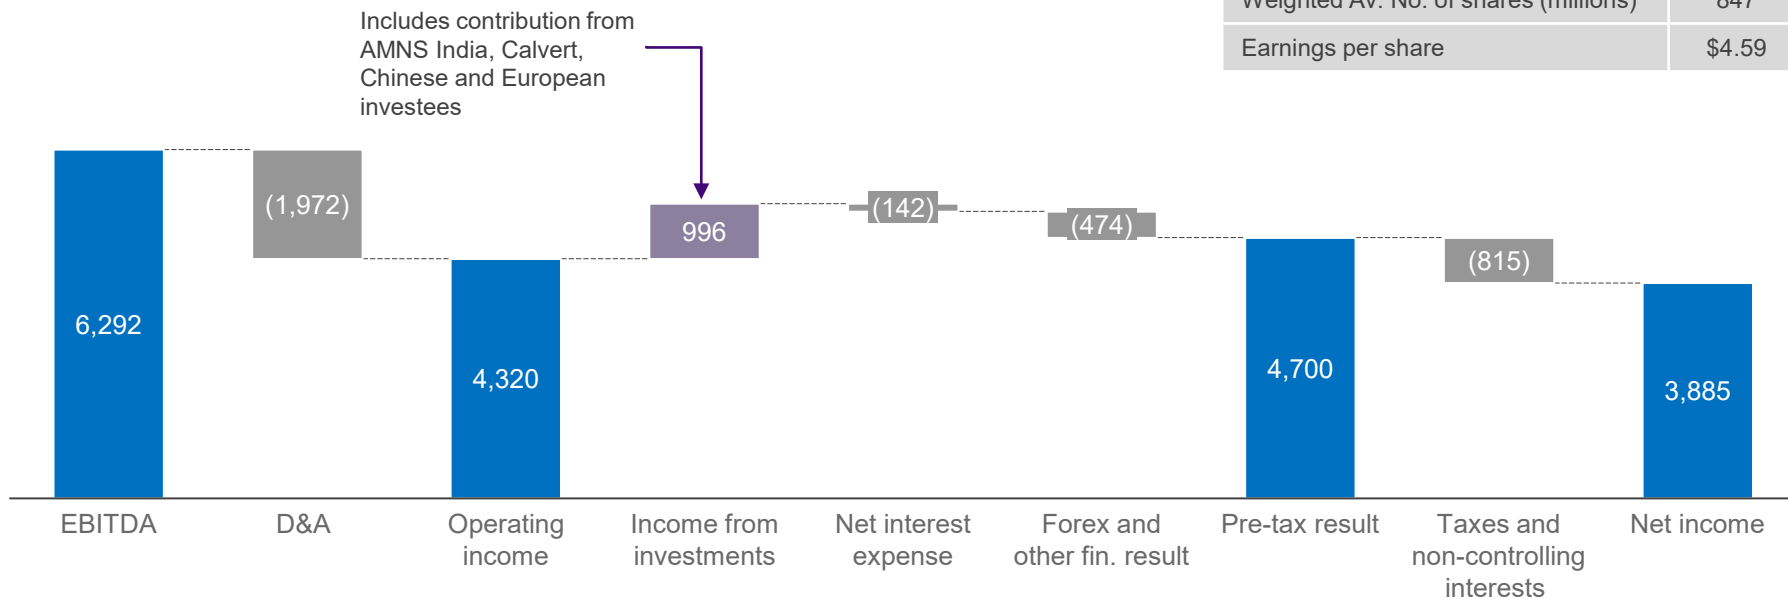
| Weighted Av. No. of shares (millions) | 847 |
|---|---|
| Earnings per share | $4.59 |

Includes contribution from AMNS India, Calvert, Chinese and European investees

6,292
(1,972)
4,320
996
(142)
(474)
4,700
(815)
3,885

EBITDA
D&A
Operating income
Income from investments
Net interest expense
Forex and other fin. result
Pre-tax result
Taxes and non-controlling interests
Net income